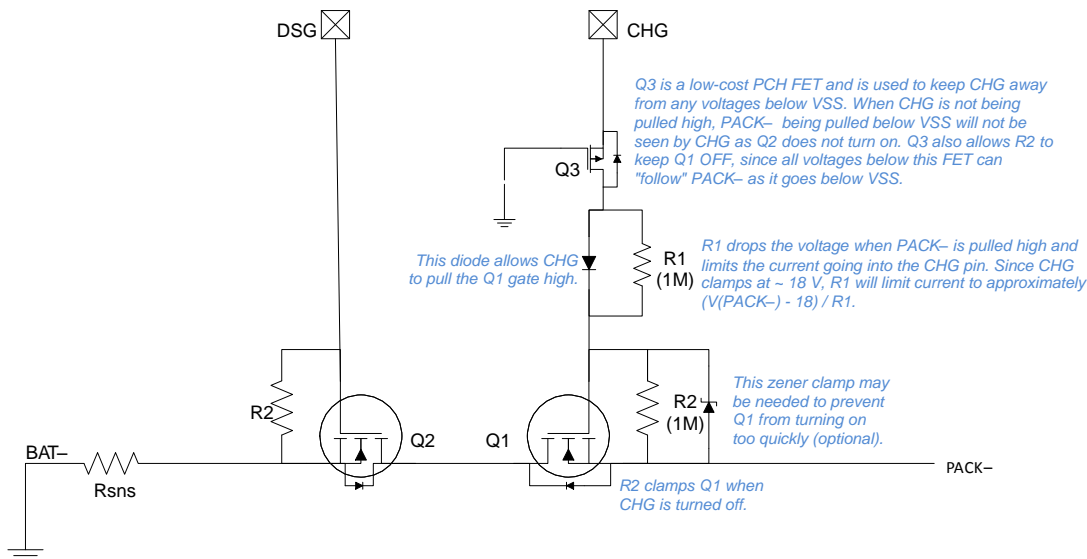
DSG

CHG

Q3 is a low-cost PCH FET and is used to keep CHG away from any voltages below VSS. When CHG is not being pulled high, PACK– being pulled below VSS will not be seen by CHG as Q2 does not turn on. Q3 also allows R2 to keep Q1 OFF, since all voltages below this FET can "follow" PACK– as it goes below VSS.

Q3

This diode allows CHG to pull the Q1 gate high.

R1 (1M)

R1 drops the voltage when PACK– is pulled high and limits the current going into the CHG pin. Since CHG clamps at ~ 18 V, R1 will limit current to approximately (V(PACK–) - 18) / R1.

This zener clamp may be needed to prevent Q1 from turning on too quickly (optional).

R2

Q2

Q1

R2 (1M)

BAT–

Rsns

PACK–

R2 clamps Q1 when CHG is turned off.